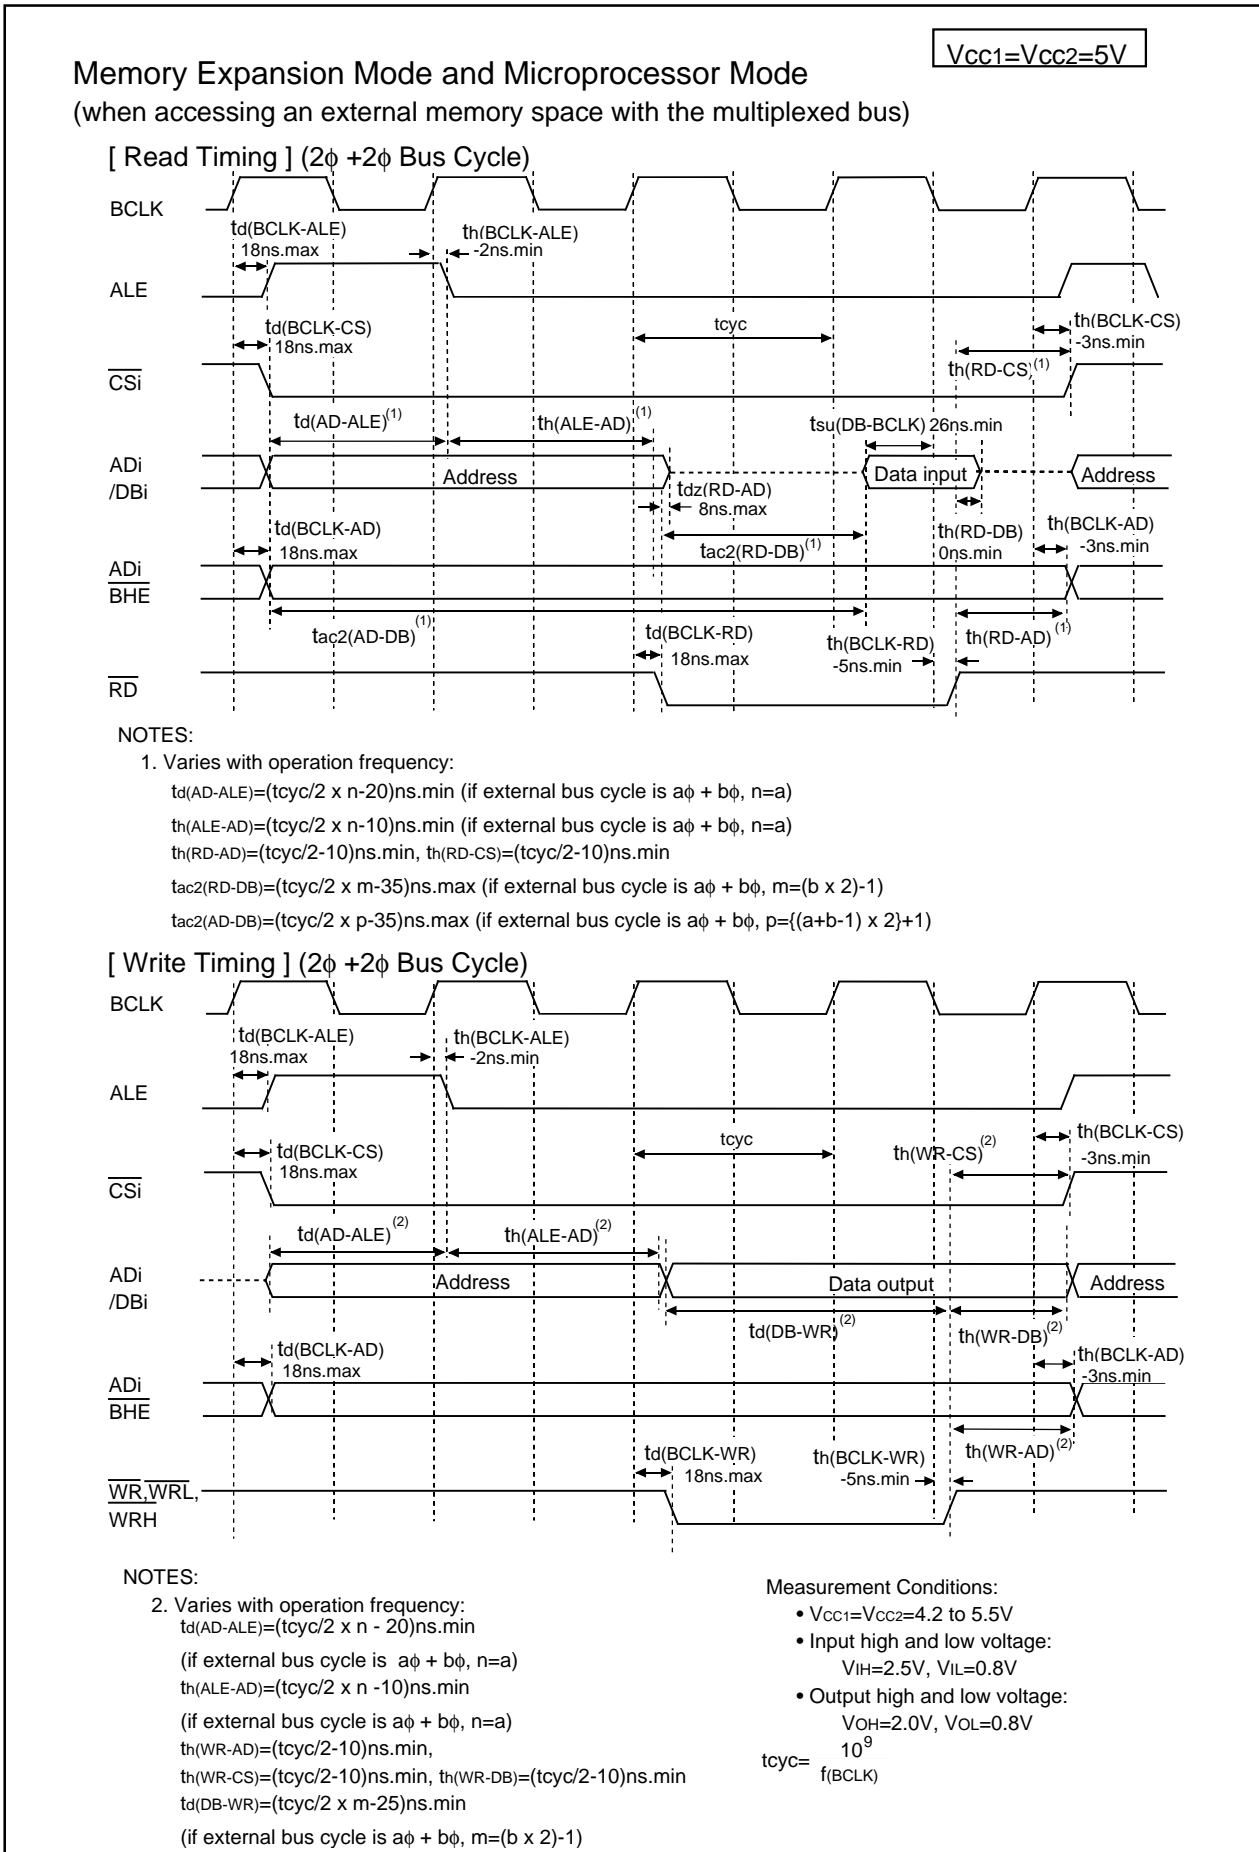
Vcc1=Vcc2=5V

Memory Expansion Mode and Microprocessor Mode
(when accessing an external memory space with the multiplexed bus)

[ Read Timing ] (2$\phi$ +2$\phi$ Bus Cycle)

BCLK

td(BCLK-ALE)
18ns.max

th(BCLK-ALE)
-2ns.min

ALE

td(BCLK-CS)
18ns.max

tcyc

th(BCLK-CS)
-3ns.min

th(RD-CS)$^{(1)}$

$\overline{CSi}$

td(AD-ALE)$^{(1)}$

th(ALE-AD)$^{(1)}$

tsu(DB-BCLK) 26ns.min

ADi
/DBi

Address

Data input

Address

tdz(RD-AD)
8ns.max

td(BCLK-AD)
18ns.max

tac2(RD-DB)$^{(1)}$

th(RD-DB)
0ns.min

th(BCLK-AD)
-3ns.min

ADi
$\overline{BHE}$

tac2(AD-DB)$^{(1)}$

td(BCLK-RD)
18ns.max

th(BCLK-RD)
-5ns.min

th(RD-AD)$^{(1)}$

$\overline{RD}$

NOTES:
1. Varies with operation frequency:
td(AD-ALE)=(tcyc/2 x n-20)ns.min (if external bus cycle is a$\phi$ + b$\phi$, n=a)
th(ALE-AD)=(tcyc/2 x n-10)ns.min (if external bus cycle is a$\phi$ + b$\phi$, n=a)
th(RD-AD)=(tcyc/2-10)ns.min, th(RD-CS)=(tcyc/2-10)ns.min
tac2(RD-DB)=(tcyc/2 x m-35)ns.max (if external bus cycle is a$\phi$ + b$\phi$, m=(b x 2)-1)
tac2(AD-DB)=(tcyc/2 x p-35)ns.max (if external bus cycle is a$\phi$ + b$\phi$, p={(a+b-1) x 2}+1)

[ Write Timing ] (2$\phi$ +2$\phi$ Bus Cycle)

BCLK

td(BCLK-ALE)
18ns.max

th(BCLK-ALE)
-2ns.min

ALE

td(BCLK-CS)
18ns.max

tcyc

th(WR-CS)$^{(2)}$

th(BCLK-CS)
-3ns.min

$\overline{CSi}$

td(AD-ALE)$^{(2)}$

th(ALE-AD)$^{(2)}$

ADi
/DBi

Address

Data output

Address

td(DB-WR)$^{(2)}$

th(WR-DB)$^{(2)}$

td(BCLK-AD)
18ns.max

th(BCLK-AD)
-3ns.min

ADi
$\overline{BHE}$

th(WR-AD)$^{(2)}$

td(BCLK-WR)
18ns.max

th(BCLK-WR)
-5ns.min

$\overline{WR}$,$\overline{WRL}$,
$\overline{WRH}$

NOTES:
2. Varies with operation frequency:
td(AD-ALE)=(tcyc/2 x n - 20)ns.min
(if external bus cycle is a$\phi$ + b$\phi$, n=a)
th(ALE-AD)=(tcyc/2 x n -10)ns.min
(if external bus cycle is a$\phi$ + b$\phi$, n=a)
th(WR-AD)=(tcyc/2-10)ns.min,
th(WR-CS)=(tcyc/2-10)ns.min, th(WR-DB)=(tcyc/2-10)ns.min
td(DB-WR)=(tcyc/2 x m-25)ns.min
(if external bus cycle is a$\phi$ + b$\phi$, m=(b x 2)-1)

Measurement Conditions:
• VCC1=VCC2=4.2 to 5.5V
• Input high and low voltage:
VIH=2.5V, VIL=0.8V
• Output high and low voltage:
VOH=2.0V, VOL=0.8V
tcyc= $\frac{10^9}{f(BCLK)}$